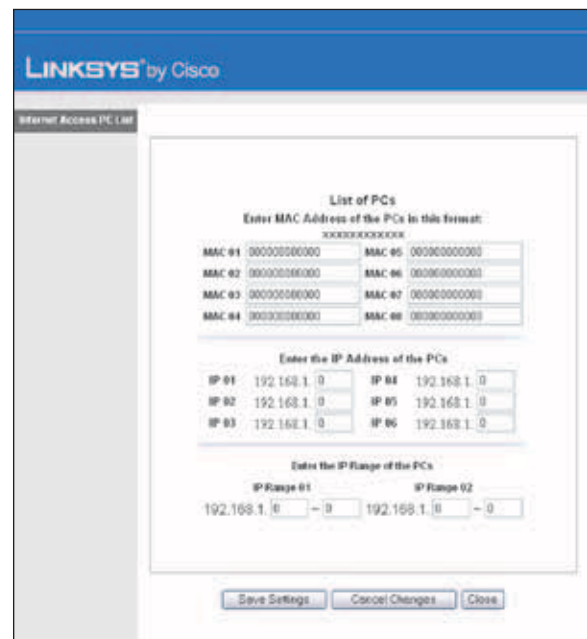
LINKSYS® by Cisco

Internet Access PC List

List of PCs
Enter MAC Address of the PCs in this format:
xxxxxxxxxxxx

| | | | |
|---|---|---|---|
| MAC 01 | 000000000000 | MAC 05 | 000000000000 |
| MAC 02 | 000000000000 | MAC 06 | 000000000000 |
| MAC 03 | 000000000000 | MAC 07 | 000000000000 |
| MAC 04 | 000000000000 | MAC 08 | 000000000000 |

Enter the IP Address of the PCs

| | | | |
|---|---|---|---|
| IP 01 | 192.168.1. 0 | IP 04 | 192.168.1. 0 |
| IP 02 | 192.168.1. 0 | IP 05 | 192.168.1. 0 |
| IP 03 | 192.168.1. 0 | IP 06 | 192.168.1. 0 |

Enter the IP Range of the PCs

IP Range 01
192.168.1. 0 ~ 0

IP Range 02
192.168.1. 0 ~ 0

Save Settings Cancel Changes Close